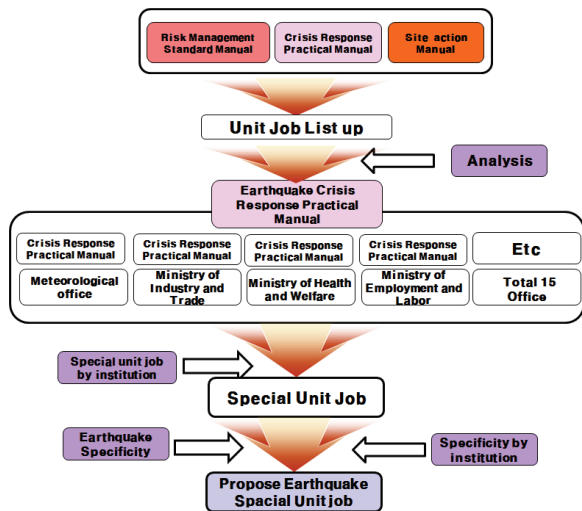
Risk Management Standard Manual

Crisis Response Practical Manual

Site action Manual

Unit Job List up

Analysis

Earthquake Crisis Response Practical Manual

| Crisis Response Practical Manual | Crisis Response Practical Manual | Crisis Response Practical Manual | Crisis Response Practical Manual | Etc |
|---|---|---|---|---|
| Meteorological office | Ministry of Industry and Trade | Ministry of Health and Welfare | Ministry of Employment and Labor | Total 15 Office |

Special unit job by institution

Special Unit Job

Earthquake Specificity

Specificity by institution

Propose Earthquake Spacial Unit job